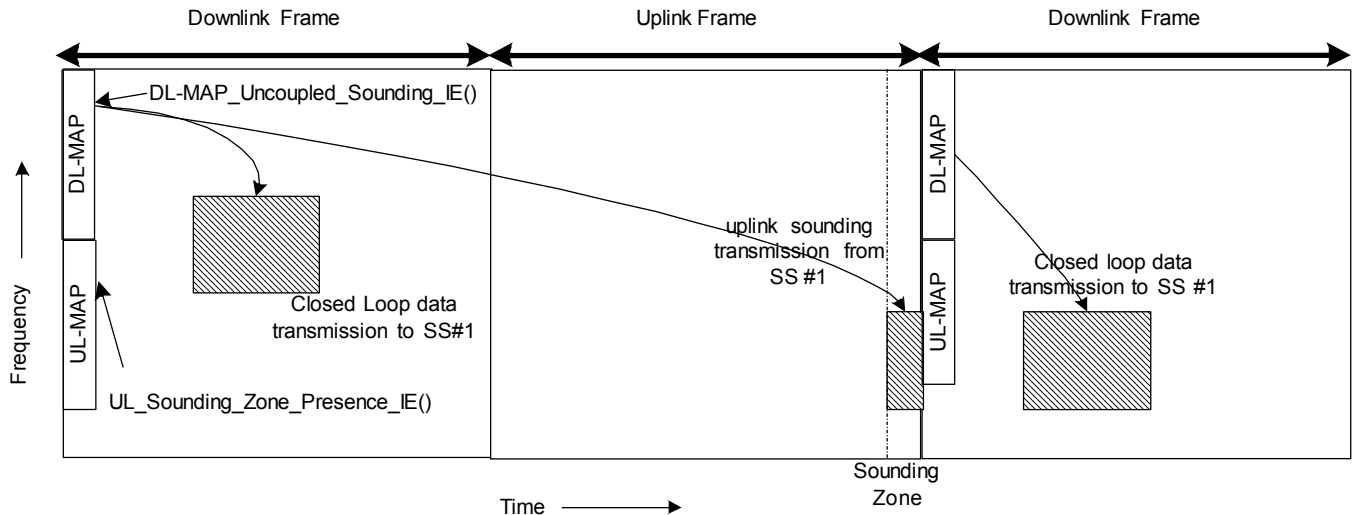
Downlink Frame

Uplink Frame

Downlink Frame

DL-MAP

DL-MAP_Uncoupled_Sounding_IE()

UL-MAP

UL_Sounding_Zone_Presence_IE()

Closed Loop data transmission to SS#1

Frequency

uplink sounding transmission from SS #1

Sounding Zone

DL-MAP

UL-MAP

Closed loop data transmission to SS #1

Time